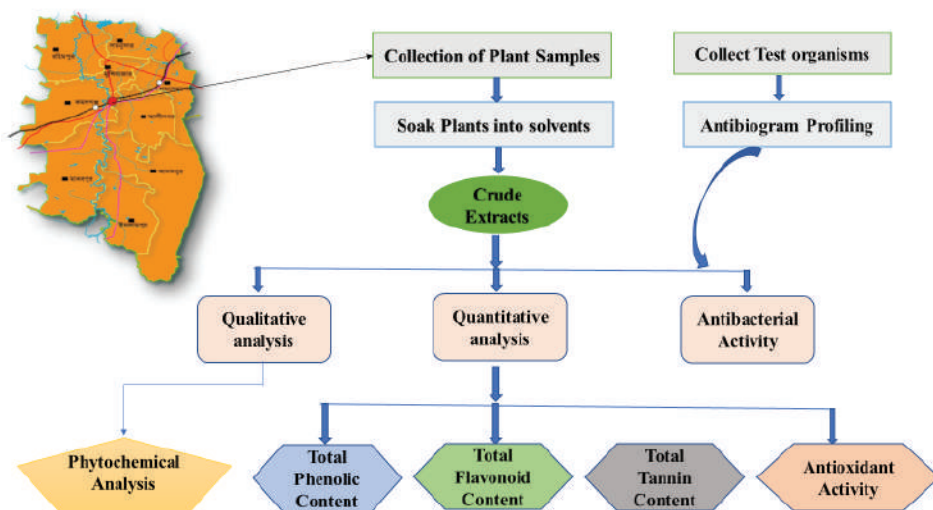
Collection of Plant Samples

Collect Test organisms

Soak Plants into solvents

Antibiogram Profiling

Crude Extracts

Qualitative analysis

Quantitative analysis

Antibacterial Activity

Phytochemical Analysis

Total Phenolic Content

Total Flavonoid Content

Total Tannin Content

Antioxidant Activity